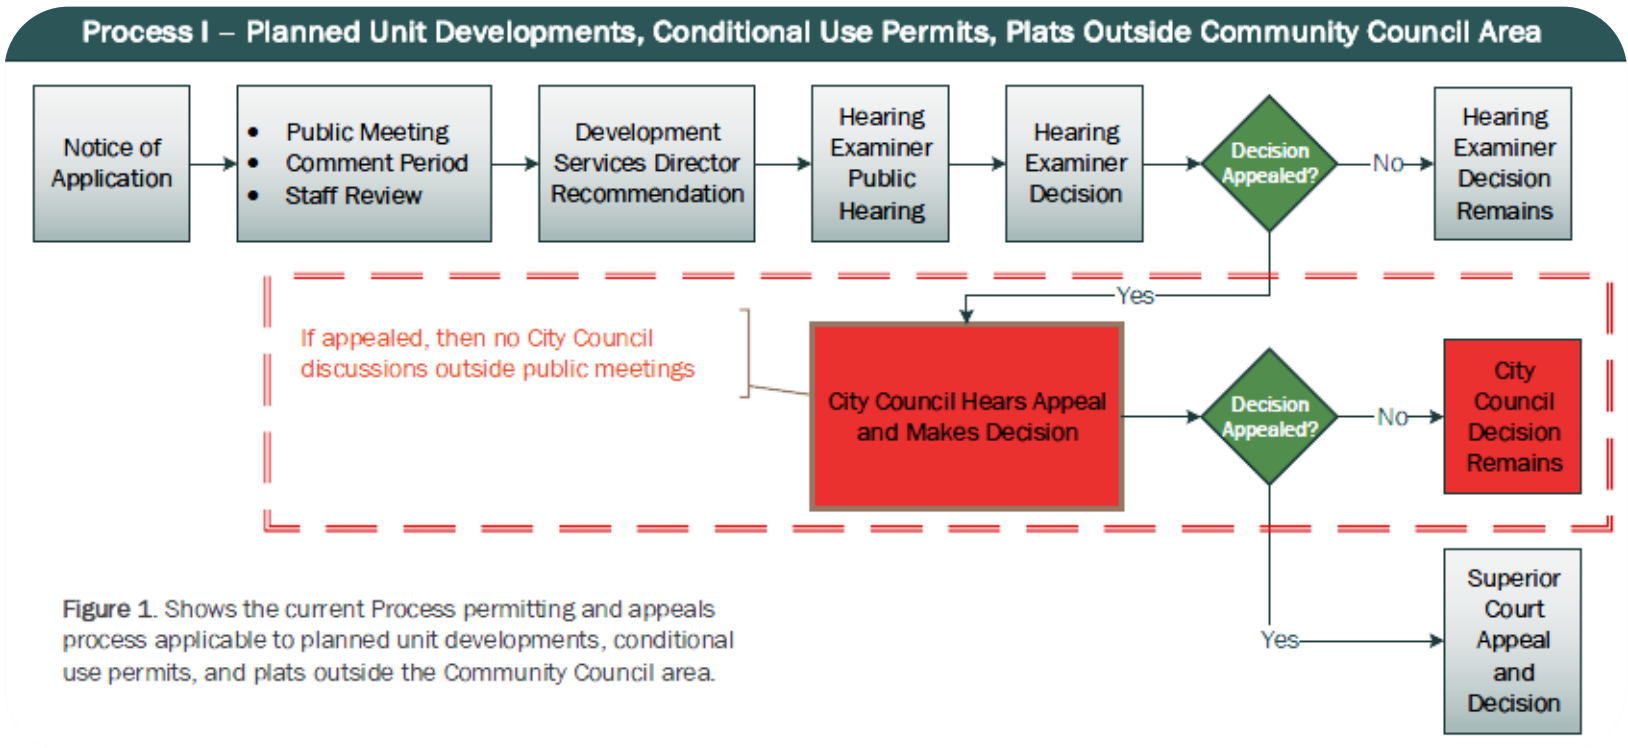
Process I – Planned Unit Developments, Conditional Use Permits, Plats Outside Community Council Area

Notice of Application

- Public Meeting
- Comment Period
- Staff Review

Development Services Director Recommendation

Hearing Examiner Public Hearing

Hearing Examiner Decision

Decision Appealed?

No

Hearing Examiner Decision Remains

Yes

If appealed, then no City Council discussions outside public meetings

City Council Hears Appeal and Makes Decision

Decision Appealed?

No

City Council Decision Remains

Yes

Superior Court Appeal and Decision

Figure 1. Shows the current Process permitting and appeals process applicable to planned unit developments, conditional use permits, and plats outside the Community Council area.